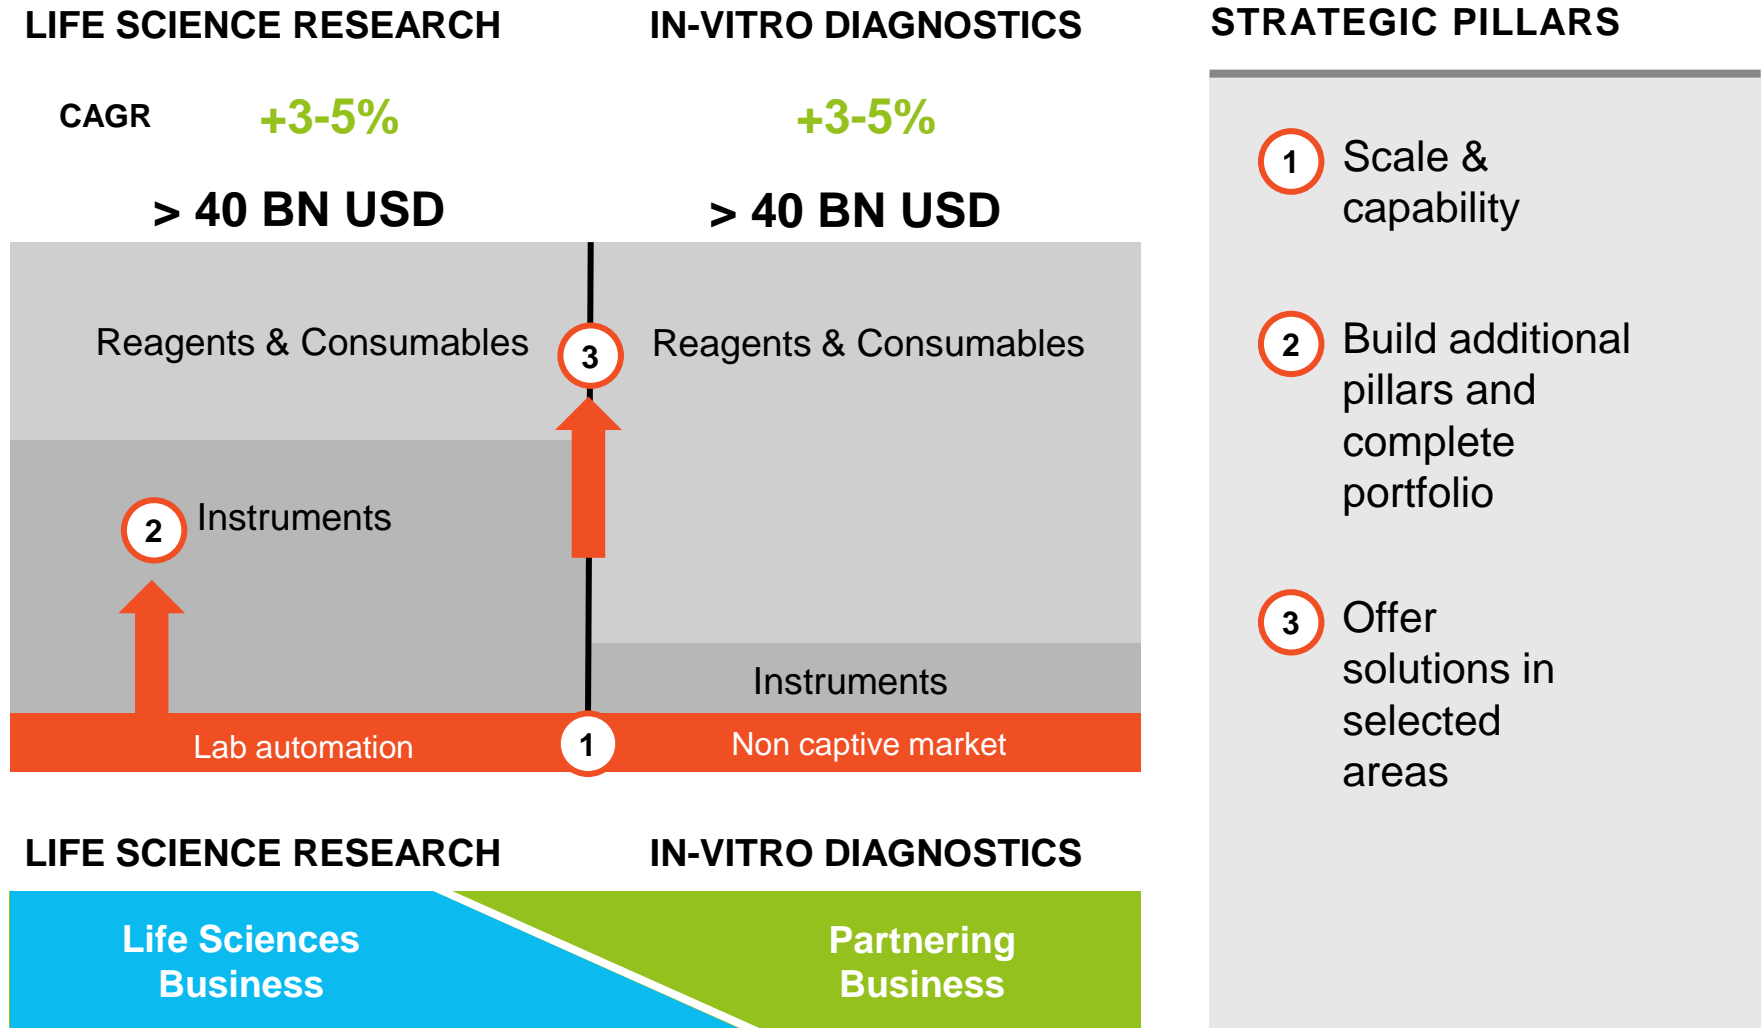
LIFE SCIENCE RESEARCH

IN-VITRO DIAGNOSTICS

STRATEGIC PILLARS

CAGR +3-5%

+3-5%

> 40 BN USD

> 40 BN USD

Reagents & Consumables

3

Reagents & Consumables

2 Instruments

Instruments

Lab automation

1

Non captive market

LIFE SCIENCE RESEARCH

IN-VITRO DIAGNOSTICS

Life Sciences Business

Partnering Business

1 Scale & capability

2 Build additional pillars and complete portfolio

3 Offer solutions in selected areas